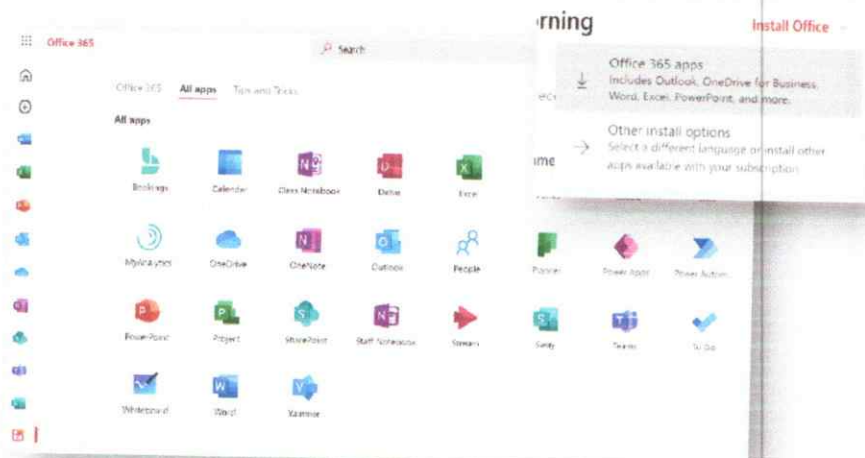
Office 365

Search

rning

Install Office

Office 365 apps
Includes Outlook, OneDrive for Business, Word, Excel, PowerPoint, and more.

Other install options
Select a different language or install other apps available with your subscription.

Office 365 All apps Tips and Tricks

All apps

Bookings
Calendar
Class Notebook
Delve
Excel
MyAnalytics
OneDrive
OneNote
Outlook
People
Planner
Power Apps
Power Autom...
PowerPoint
Project
SharePoint
Staff Notebook
Stream
Sway
Teams
To Do
Whiteboard
Word
Yammer

ime